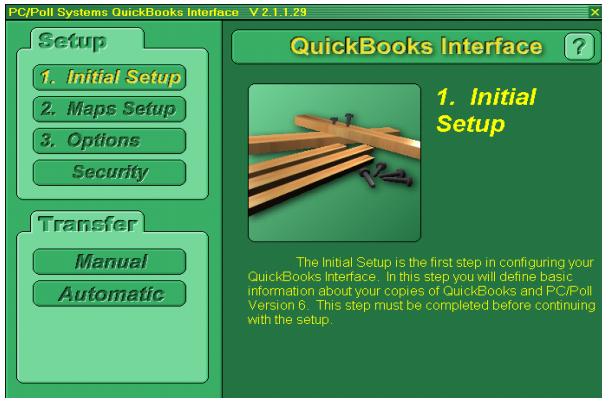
PC/Poll Systems QuickBooks Interface V 2.1.1.29

Setup

1. Initial Setup

2. Maps Setup

3. Options

Security

Transfer

Manual

Automatic

QuickBooks Interface

?

1. Initial Setup

The Initial Setup is the first step in configuring your QuickBooks Interface. In this step you will define basic information about your copies of QuickBooks and PC/Poll Version 6. This step must be completed before continuing with the setup.